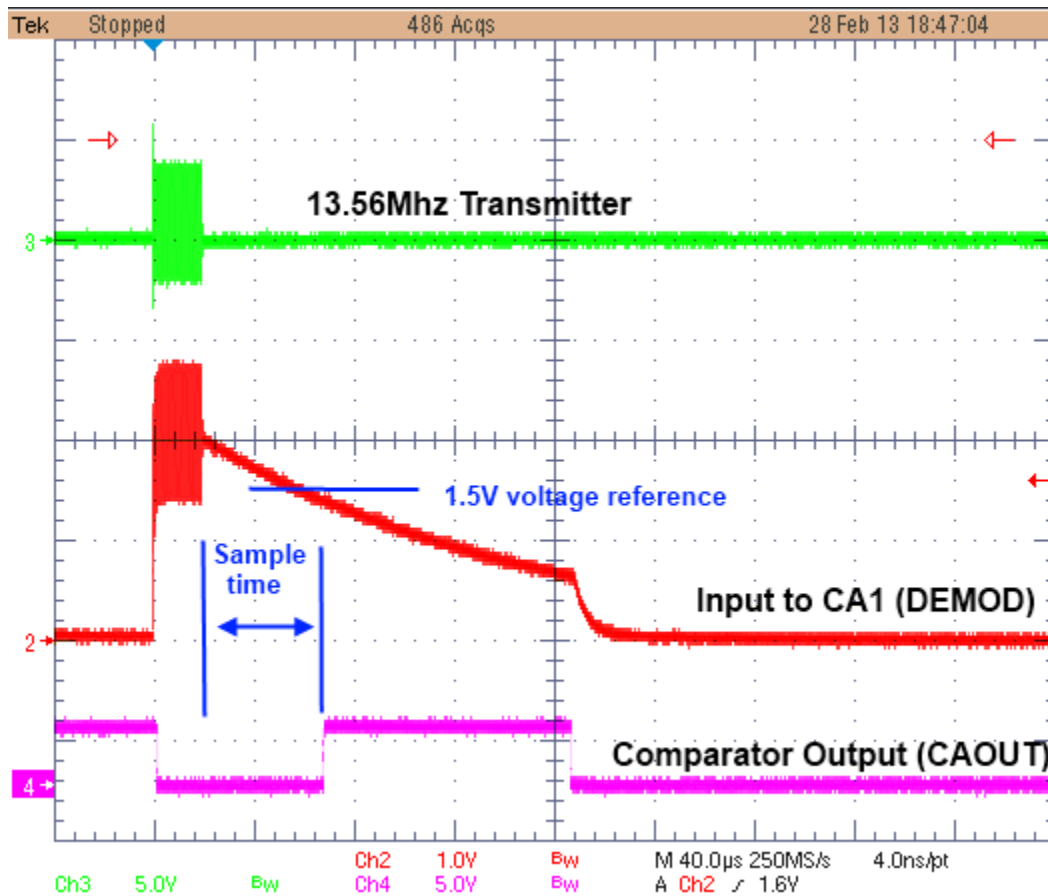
Tek Stopped 486 Acqs 28 Feb 13 18:47:04

13.56Mhz Transmitter

3

1.5V voltage reference

Sample time

Input to CA1 (DEMOD)

2

Comparator Output (CAOUT)

4

Ch3 5.0V Bw Ch2 1.0V Bw M 40.0µs 250MS/s 4.0ns/pt
Ch4 5.0V Bw A Ch2 ⟋ 1.6V